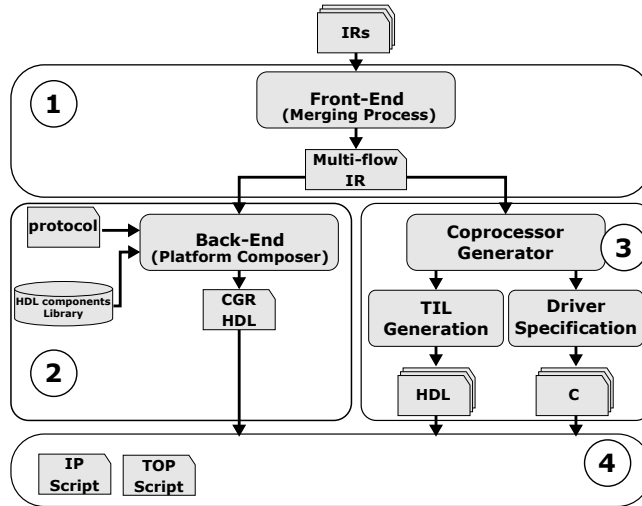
IRs

1

Front-End
(Merging Process)

Multi-flow IR

protocol

Back-End
(Platform Composer)

HDL components Library

CGR HDL

2

Coprocessor Generator

3

TIL Generation

Driver Specification

HDL

C

IP Script

TOP Script

4